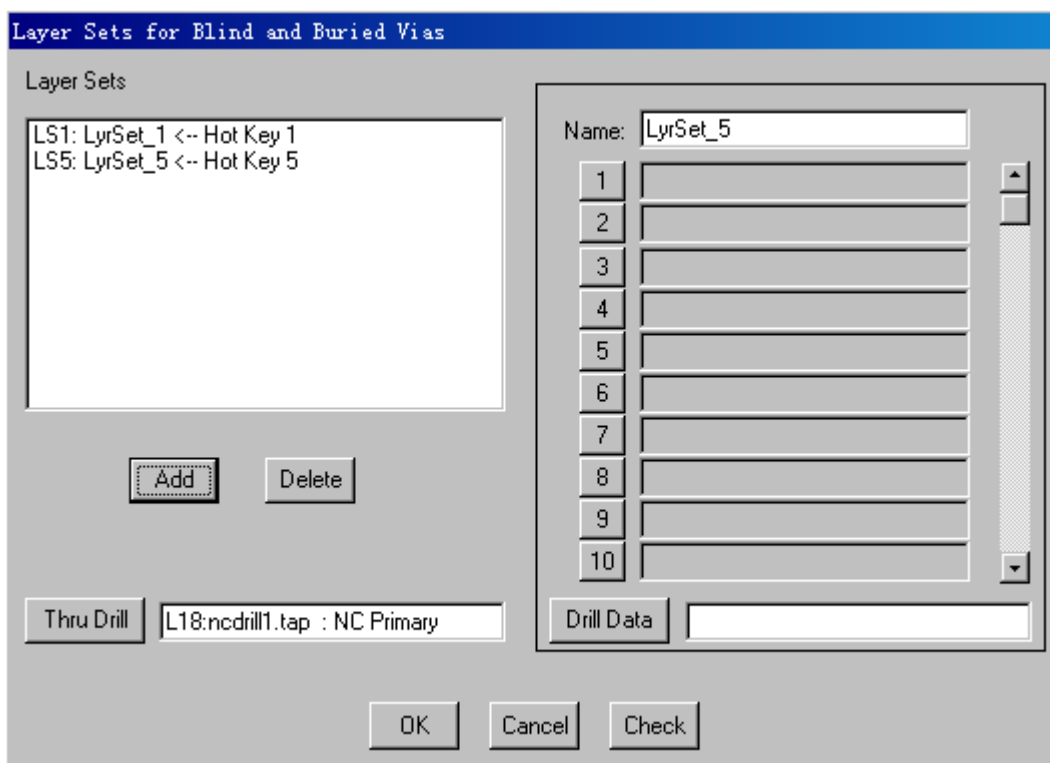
Layer Sets for Blind and Buried Vias

Layer Sets

LS1: LyrSet_1 <-- Hot Key 1
LS5: LyrSet_5 <-- Hot Key 5

Add

Delete

Thru Drill

L18:ncdrill1.tap : NC Primary

Name: LyrSet_5

1
2
3
4
5
6
7
8
9
10

Drill Data

OK

Cancel

Check